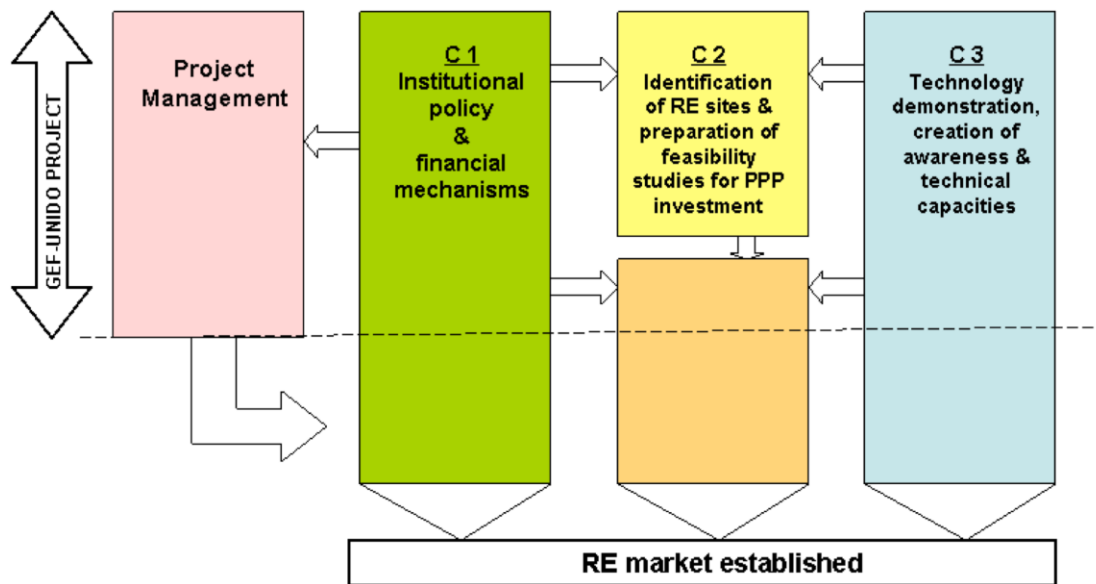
GEF-UNIDO PROJECT

Project Management

C 1
Institutional policy & financial mechanisms

C 2
Identification of RE sites & preparation of feasibility studies for PPP investment

C 3
Technology demonstration, creation of awareness & technical capacities

RE market established